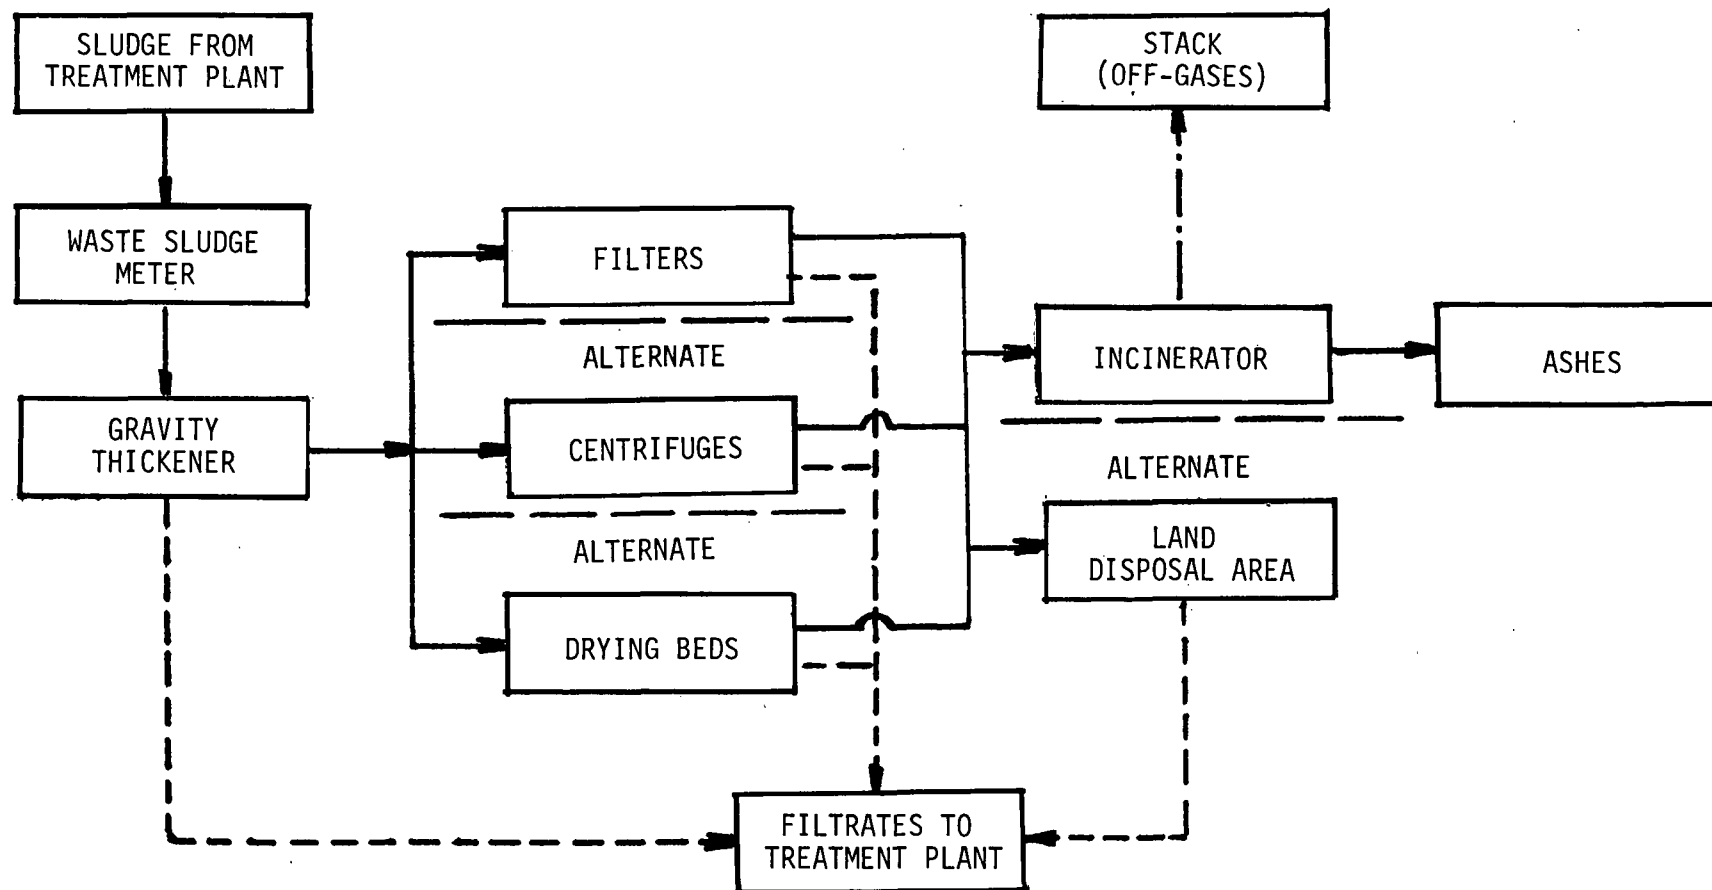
SLUDGE FROM TREATMENT PLANT

WASTE SLUDGE METER

GRAVITY THICKENER

FILTERS

ALTERNATE

CENTRIFUGES

ALTERNATE

DRYING BEDS

STACK (OFF-GASES)

INCINERATOR

ASHES

ALTERNATE

LAND DISPOSAL AREA

FILTRATES TO TREATMENT PLANT